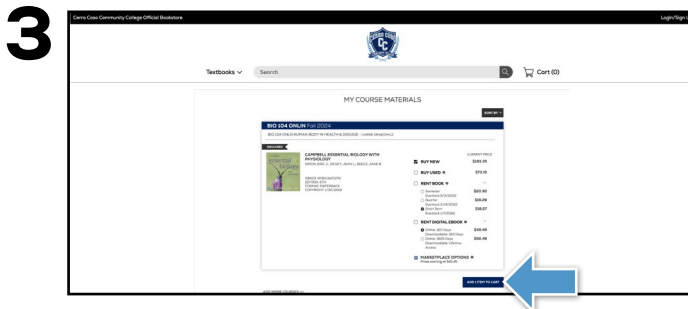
3

Cerro Coso Community College Official Bookstore

Login/Sign I

Textbooks

Search

Cart (0)

MY COURSE MATERIALS

SORT BY

BIO 104 ONLIN Fall 2024

BIO 104 ONLIN HUMAN BODY IN HEALTH & DISEASE - CARINE GRABOWICZ

REQUIRED

CAMPBELL ESSENTIAL BIOLOGY WITH PHYSIOLOGY

SIMON, ERIC J., DICKEY, JEAN L., REECE, JANE B.

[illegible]
EDITION: 6TH
FORMAT: PAPERBACK
COPYRIGHT: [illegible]

CURRENT PRICE

BUY NEW $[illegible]

BUY USED $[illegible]

RENT BOOK

Semester $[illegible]

Quarter $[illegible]

Short Term $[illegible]

RENT DIGITAL EBOOK

Online: 180 Days $49.49

Online: 1825 Days $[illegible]

MARKETPLACE OPTIONS

ADD 1 ITEM TO CART

ADD MORE COURSES